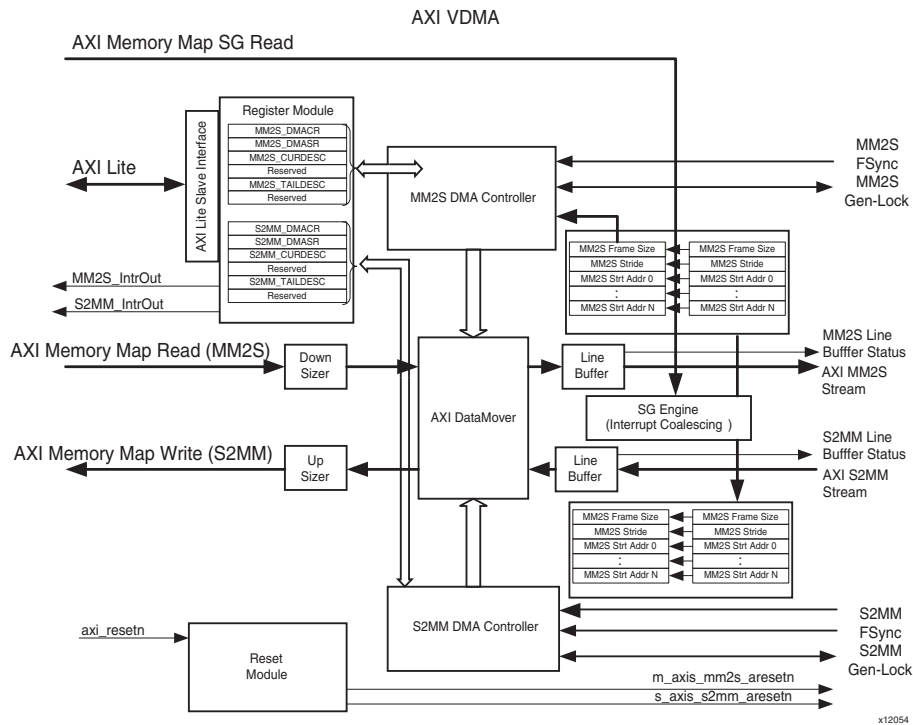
AXI VDMA

AXI Memory Map SG Read

Register Module

AXI Lite Slave Interface

MM2S_DMACR
MM2S_DMASR
MM2S_CURDESC
Reserved
MM2S_TAILDESC
Reserved

S2MM_DMACR
S2MM_DMASR
S2MM_CURDESC
Reserved
S2MM_TAILDESC
Reserved

AXI Lite

MM2S_IntrOut

S2MM_IntrOut

MM2S DMA Controller

MM2S FSync

MM2S Gen-Lock

| MM2S Frame Size | MM2S Frame Size |
|---|---|
| MM2S Stride | MM2S Stride |
| MM2S Strt Addr 0 | MM2S Strt Addr 0 |
| : | : |
| MM2S Strt Addr N | MM2S Strt Addr N |

AXI Memory Map Read (MM2S)

Down Sizer

AXI DataMover

Line Buffer

MM2S Line Bufffer Status

AXI MM2S Stream

SG Engine (Interrupt Coalescing )

AXI Memory Map Write (S2MM)

Up Sizer

Line Buffer

S2MM Line Bufffer Status

AXI S2MM Stream

| MM2S Frame Size | MM2S Frame Size |
|---|---|
| MM2S Stride | MM2S Stride |
| MM2S Strt Addr 0 | MM2S Strt Addr 0 |
| : | : |
| MM2S Strt Addr N | MM2S Strt Addr N |

S2MM DMA Controller

S2MM FSync

S2MM Gen-Lock

axi_resetn

Reset Module

m_axis_mm2s_aresetn

s_axis_s2mm_aresetn

x12054